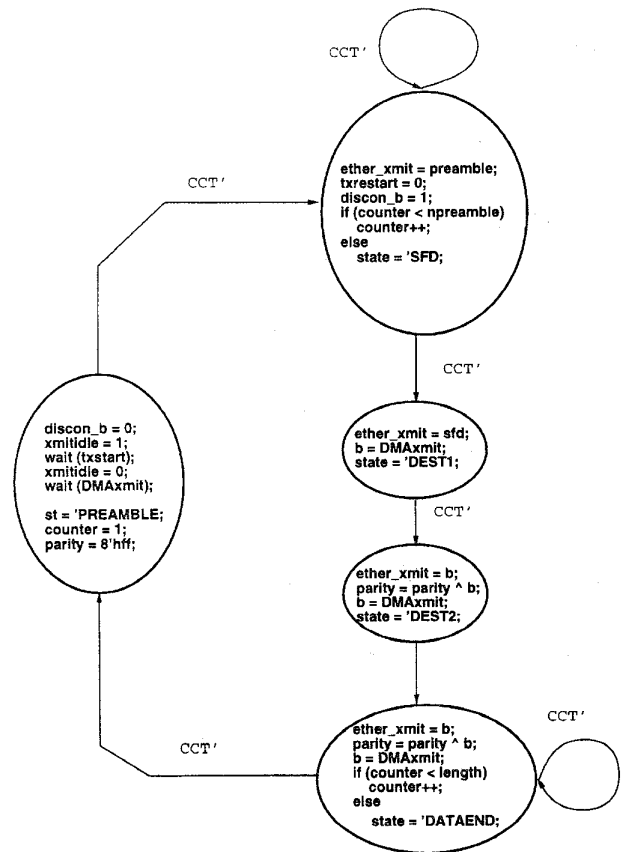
CCT'

CCT'

ether_xmit = preamble;
txrestart = 0;
discon_b = 1;
if (counter < npreamble)
counter++;
else
state = 'SFD;

CCT'

discon_b = 0;
xmitidle = 1;
wait (txstart);
xmitidle = 0;
wait (DMAxmit);

st = 'PREAMBLE;
counter = 1;
parity = 8'hff;

ether_xmit = sfd;
b = DMAxmit;
state = 'DEST1;

CCT'

ether_xmit = b;
parity = parity ^ b;
b = DMAxmit;
state = 'DEST2;

CCT'

ether_xmit = b;
parity = parity ^ b;
b = DMAxmit;
if (counter < length)
counter++;
else
state = 'DATAEND;

CCT'